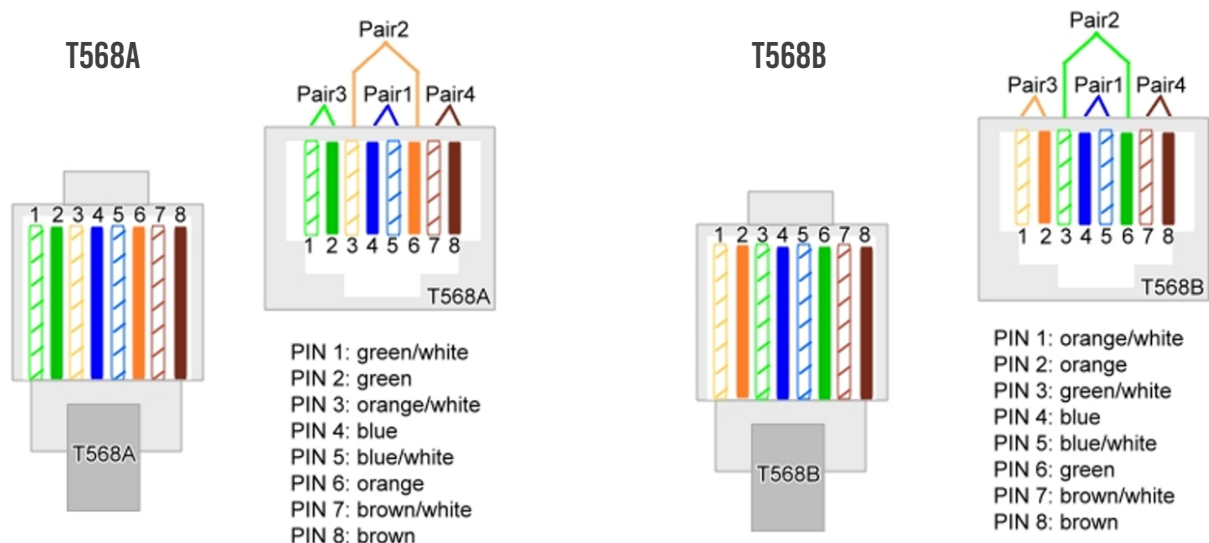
T568A

1 2 3 4 5 6 7 8

T568A

Pair2

Pair3 Pair1 Pair4

1 2 3 4 5 6 7 8

T568A

PIN 1: green/white
PIN 2: green
PIN 3: orange/white
PIN 4: blue
PIN 5: blue/white
PIN 6: orange
PIN 7: brown/white
PIN 8: brown

T568B

1 2 3 4 5 6 7 8

T568B

Pair2

Pair3 Pair1 Pair4

1 2 3 4 5 6 7 8

T568B

PIN 1: orange/white
PIN 2: orange
PIN 3: green/white
PIN 4: blue
PIN 5: blue/white
PIN 6: green
PIN 7: brown/white
PIN 8: brown